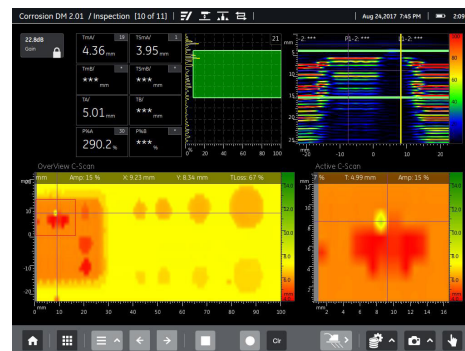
Corrosion DM 2.01 / Inspection [10 of 11]

Aug 24,2017 7:45 PM

2:09

22.8dB
Gain

TmA/ 19
4.36 mm

TSmA/ 1
3.95 mm

TmB/
*** mm

TSmB/
*** mm

TA/
5.01 mm

TB/
*** mm

P%A 30
290.2 %

P%B
*** %

21

mm

0 20 40 60 80 100

I2-2: ***

P1-2: ***

I1-2: ***

mm

-25 -10 0 10 20

OverView C-Scan

mm Amp: 15 % X: 9.23 mm Y: 8.34 mm TLoss: 67 %

mm

mm 0 10 20 30 40 50 60 70 80 90 100

Active C-Scan

T % T: 4.99 mm Amp: 15 %

Clr